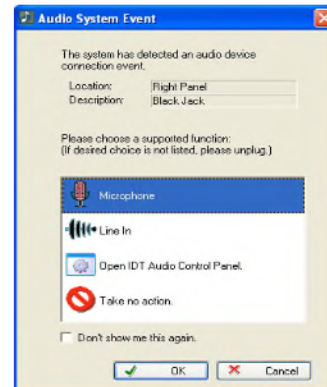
Audio System Event

The system has detected an audio device connection event.

| Location: | Right Panel |
|---|---|
| Description: | Black Jack |

Please choose a supported function:
(If desired choice is not listed, please unplug.)

Microphone

Line In

Open IDT Audio Control Panel.

Take no action.

Don't show me this again.

OK

Cancel